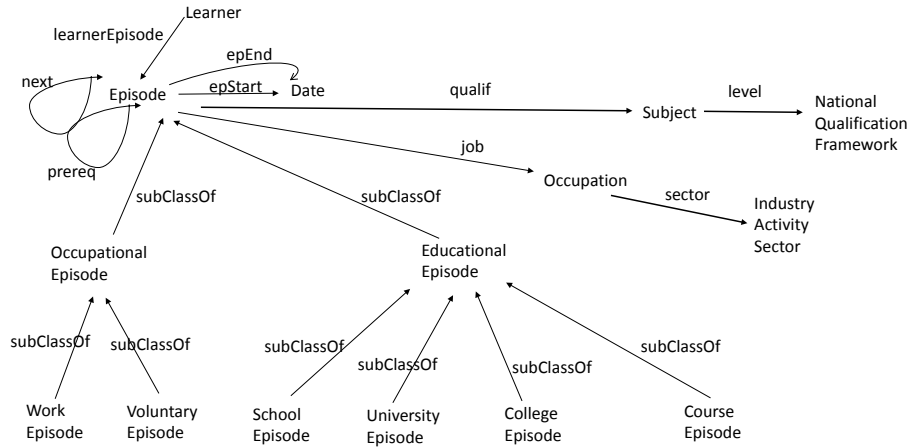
Learner
learnerEpisode
epEnd
next
epStart
Episode
Date
qualif
Subject
level
National Qualification Framework
prereq
job
subClassOf
subClassOf
Occupation
sector
Industry Activity Sector
Occupational Episode
Educational Episode
subClassOf
subClassOf
subClassOf
subClassOf
subClassOf
subClassOf
subClassOf
Work Episode
Voluntary Episode
School Episode
University Episode
College Episode
Course Episode